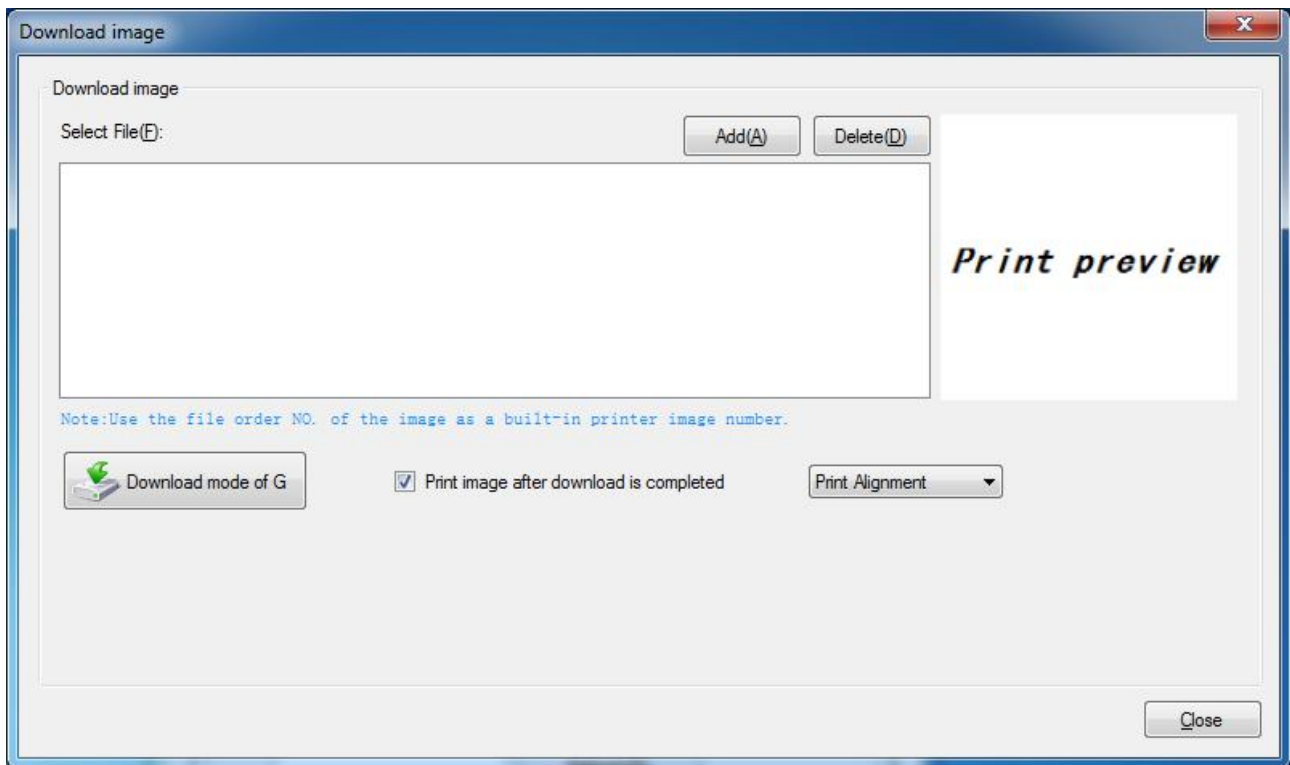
Download image

Download image

Select File(F):

Add(A)

Delete(D)

Print preview

Note:Use the file order NO. of the image as a built-in printer image number.

Download mode of G

Print image after download is completed

Print Alignment

Close